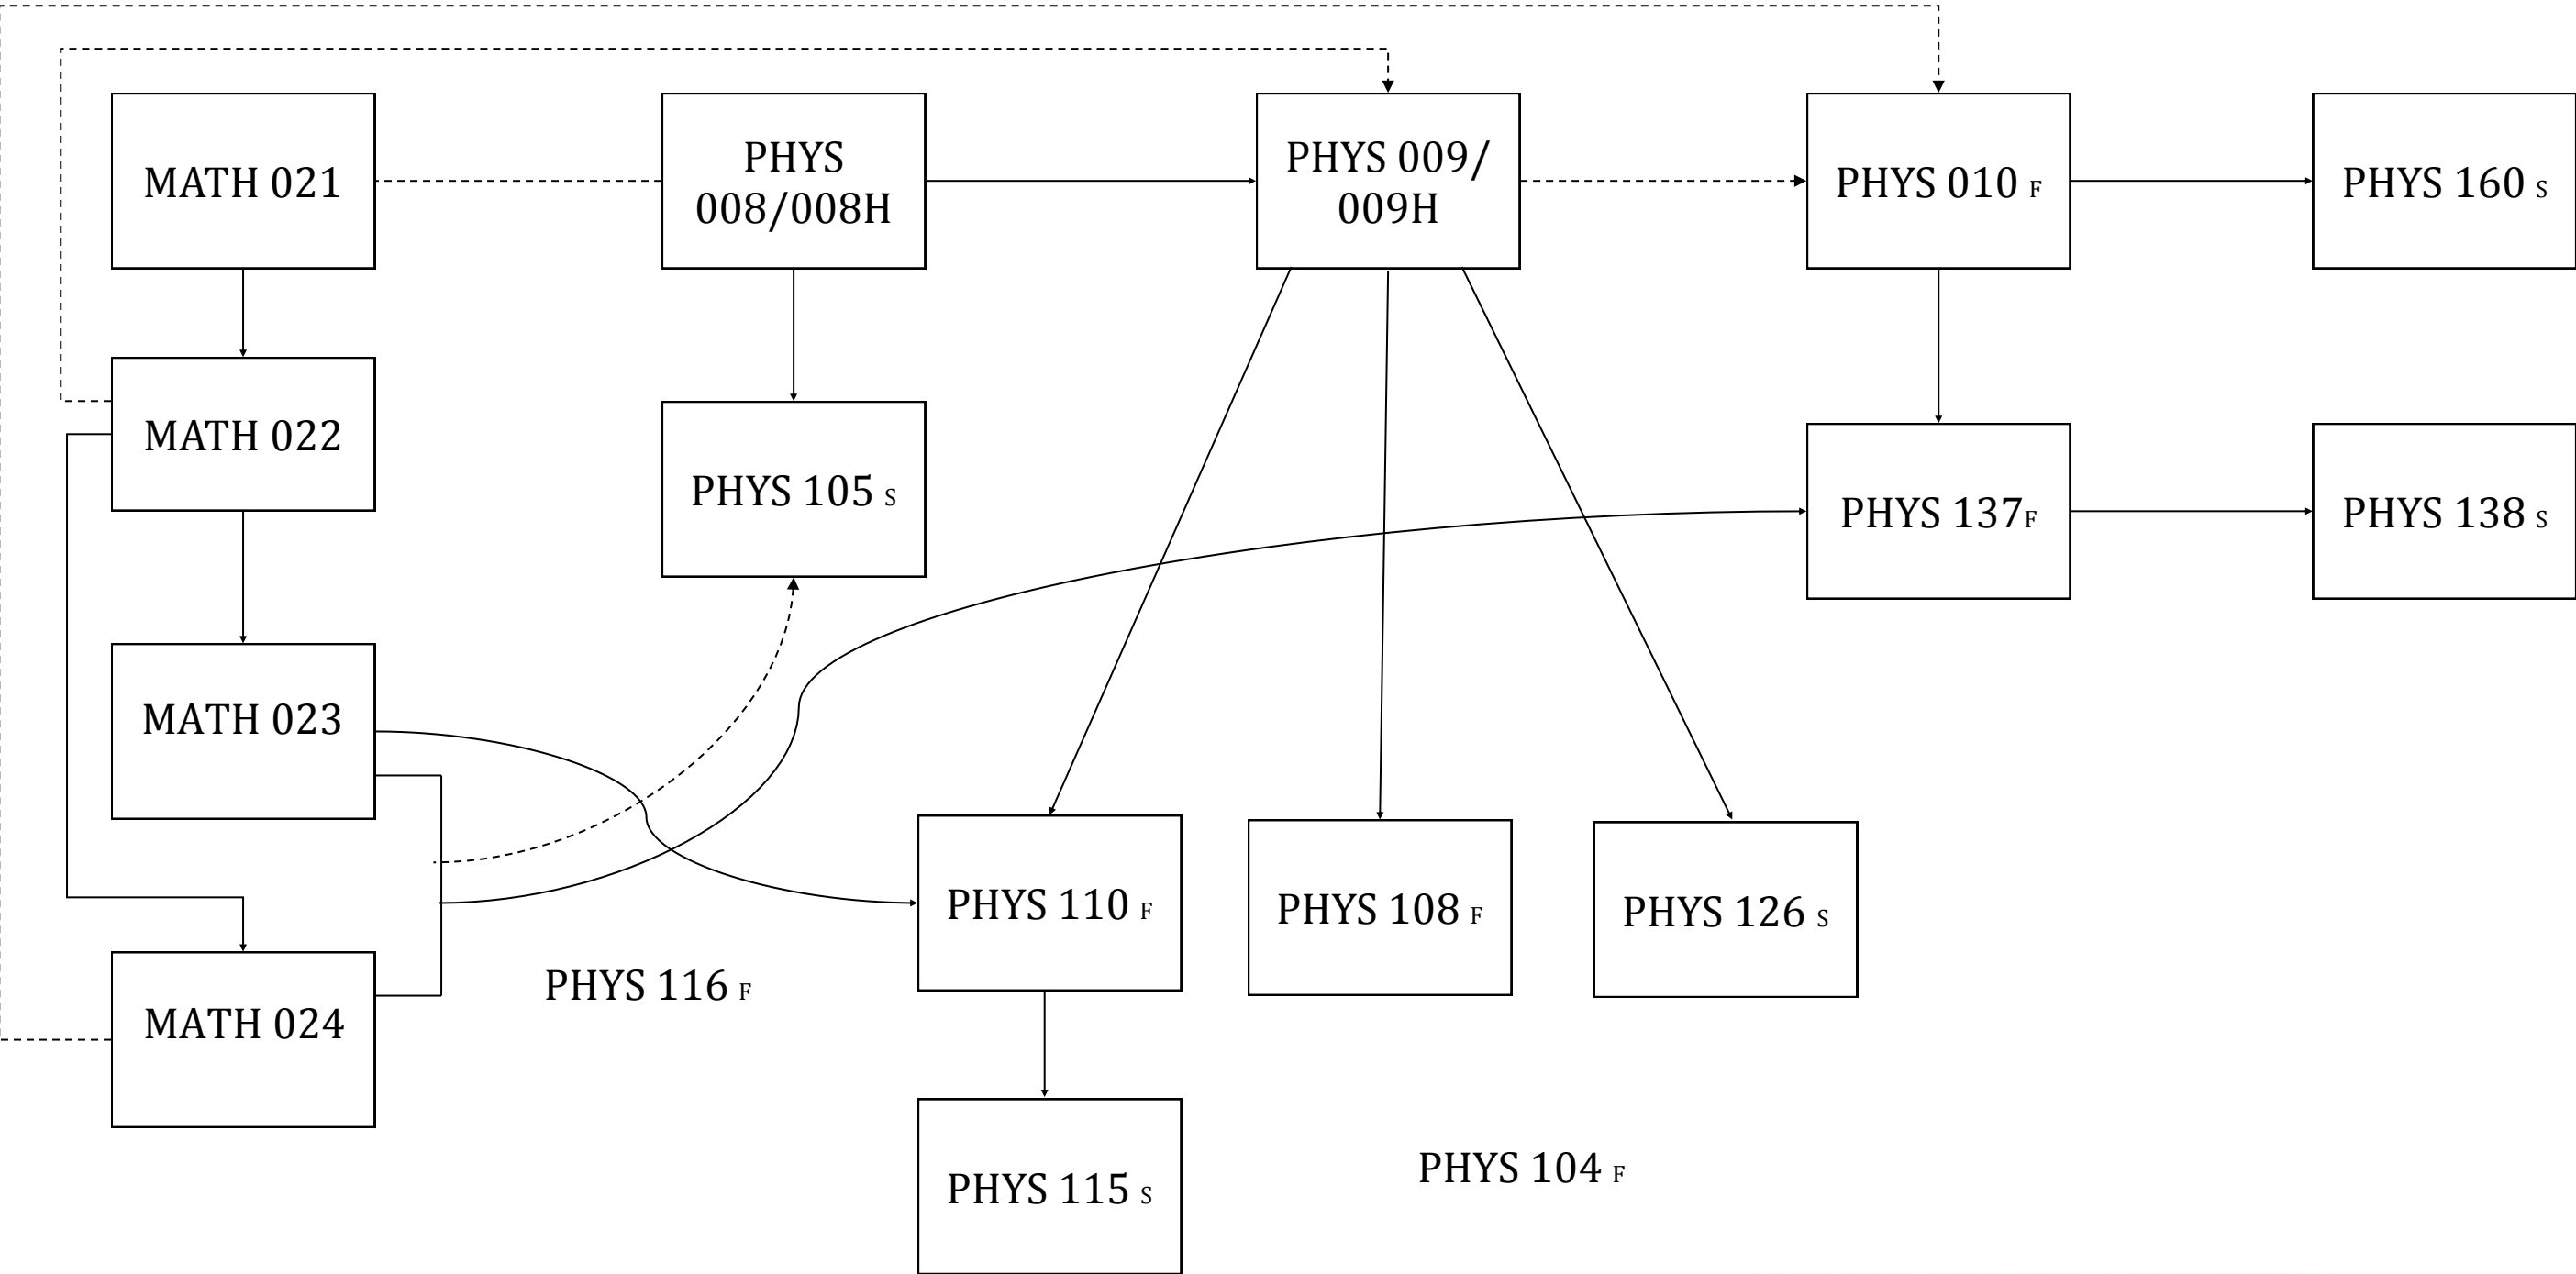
MATH 021

PHYS 008/008H

PHYS 009/ 009H

PHYS 010 F

PHYS 160 S

MATH 022

PHYS 105 S

PHYS 137F

PHYS 138 S

MATH 023

PHYS 110 F

PHYS 108 F

PHYS 126 S

MATH 024

PHYS 116 F

PHYS 115 S

PHYS 104 F